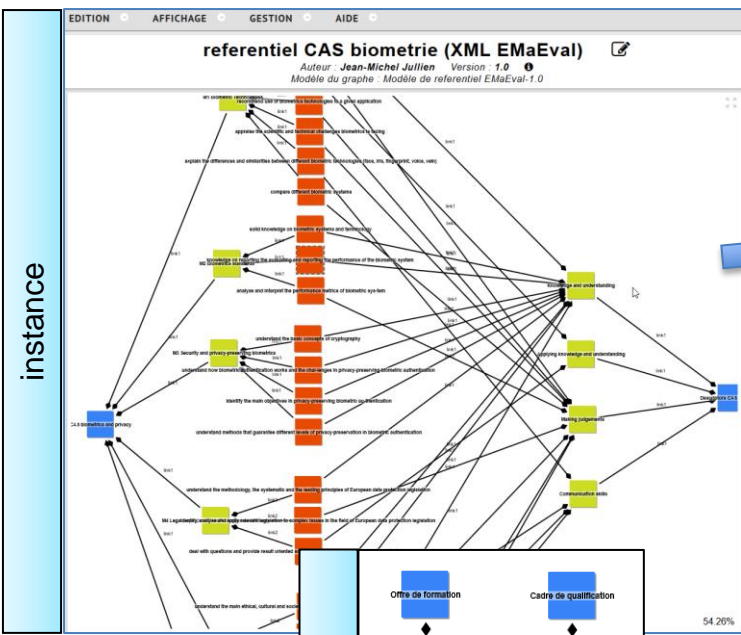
instance

EDITION AFFICHAGE GESTION AIDE

referentiel CAS biometrie (XML EMaEval)

Auteur : Jean-Michel Jullien Version : 1.0

Modèle du graphe : Modèle de referentiel EMaEval-1.0

recommend use of biometrics technologies to a given application

appraise the scientific and technical challenges biometrics is facing

explain the differences and similarities between different biometric technologies (face, iris, fingerprint, voice, vein)

compare different biometric systems

solid knowledge on biometric systems and technology

knowledge on reporting the evaluating and reporting the performance of the biometric system

analyse and interpret the performance metrics of biometric system

understand the basic concepts of cryptography

M6 Security and privacy-preserving biometrics

understand how biometric authentication works and the challenges in privacy-preserving biometric authentication

identify the main objectives in privacy-preserving biometric authentication

understand methods that guarantee different levels of privacy-preservation in biometric authentication

CAS biometrics and privacy

Knowledge and understanding

Applying knowledge and understanding

Making judgements

Communication skills

Descripteurs CAS

understand the methodology, the systematic and the leading principles of European data protection legislation

M4 Legal

deal with questions and provide result oriented

understand the main ethical, cultural and soci

Offre de formation

Cadre de qualification

54.26%